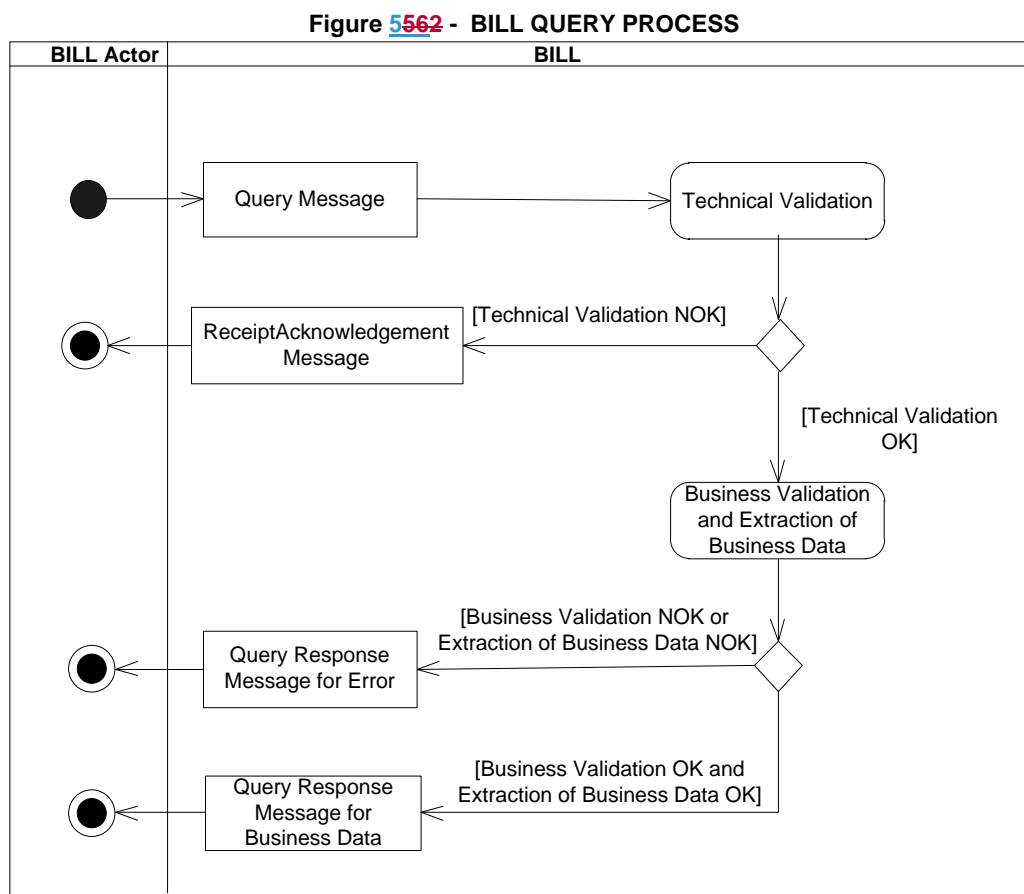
Figure 5562 - BILL QUERY PROCESS

| BILL Actor | BILL |
|---|---|

Query Message

Technical Validation

[Technical Validation NOK]

ReceiptAcknowledgement Message

[Technical Validation OK]

Business Validation and Extraction of Business Data

[Business Validation NOK or Extraction of Business Data NOK]

Query Response Message for Error

[Business Validation OK and Extraction of Business Data OK]

Query Response Message for Business Data